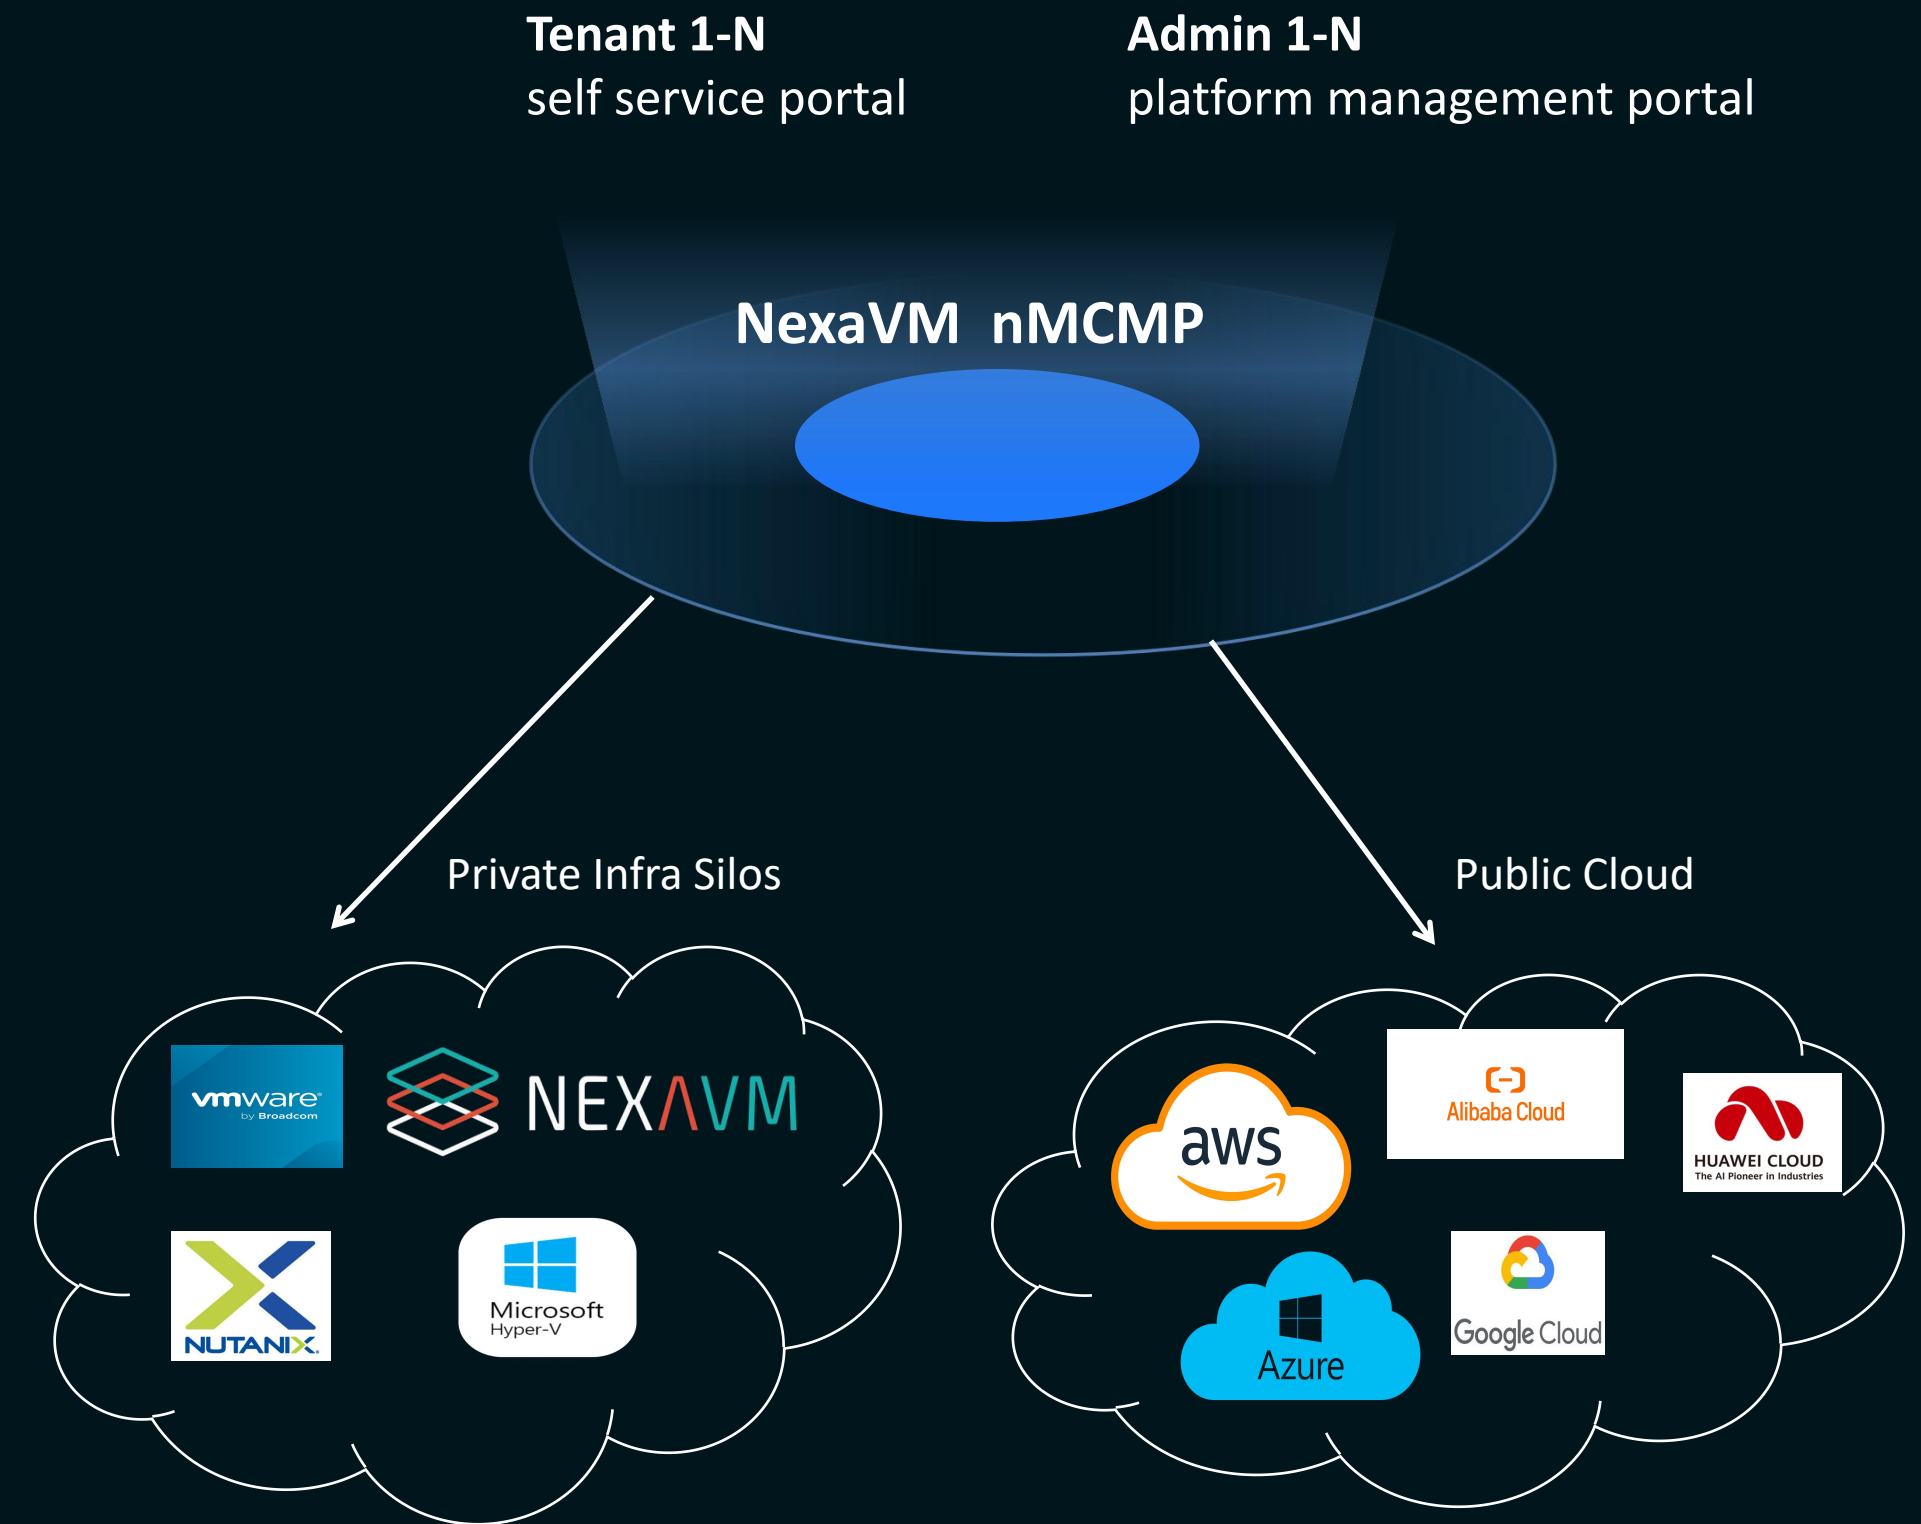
Tenant 1-N
self service portal

Admin 1-N
platform management portal

NexaVM nMCMP

Private Infra Silos

Public Cloud

vmware by Broadcom

NEXΛVM

NUTANIX

Microsoft Hyper-V

aws

Alibaba Cloud

HUAWEI CLOUD
The AI Pioneer in Industries

Azure

Google Cloud